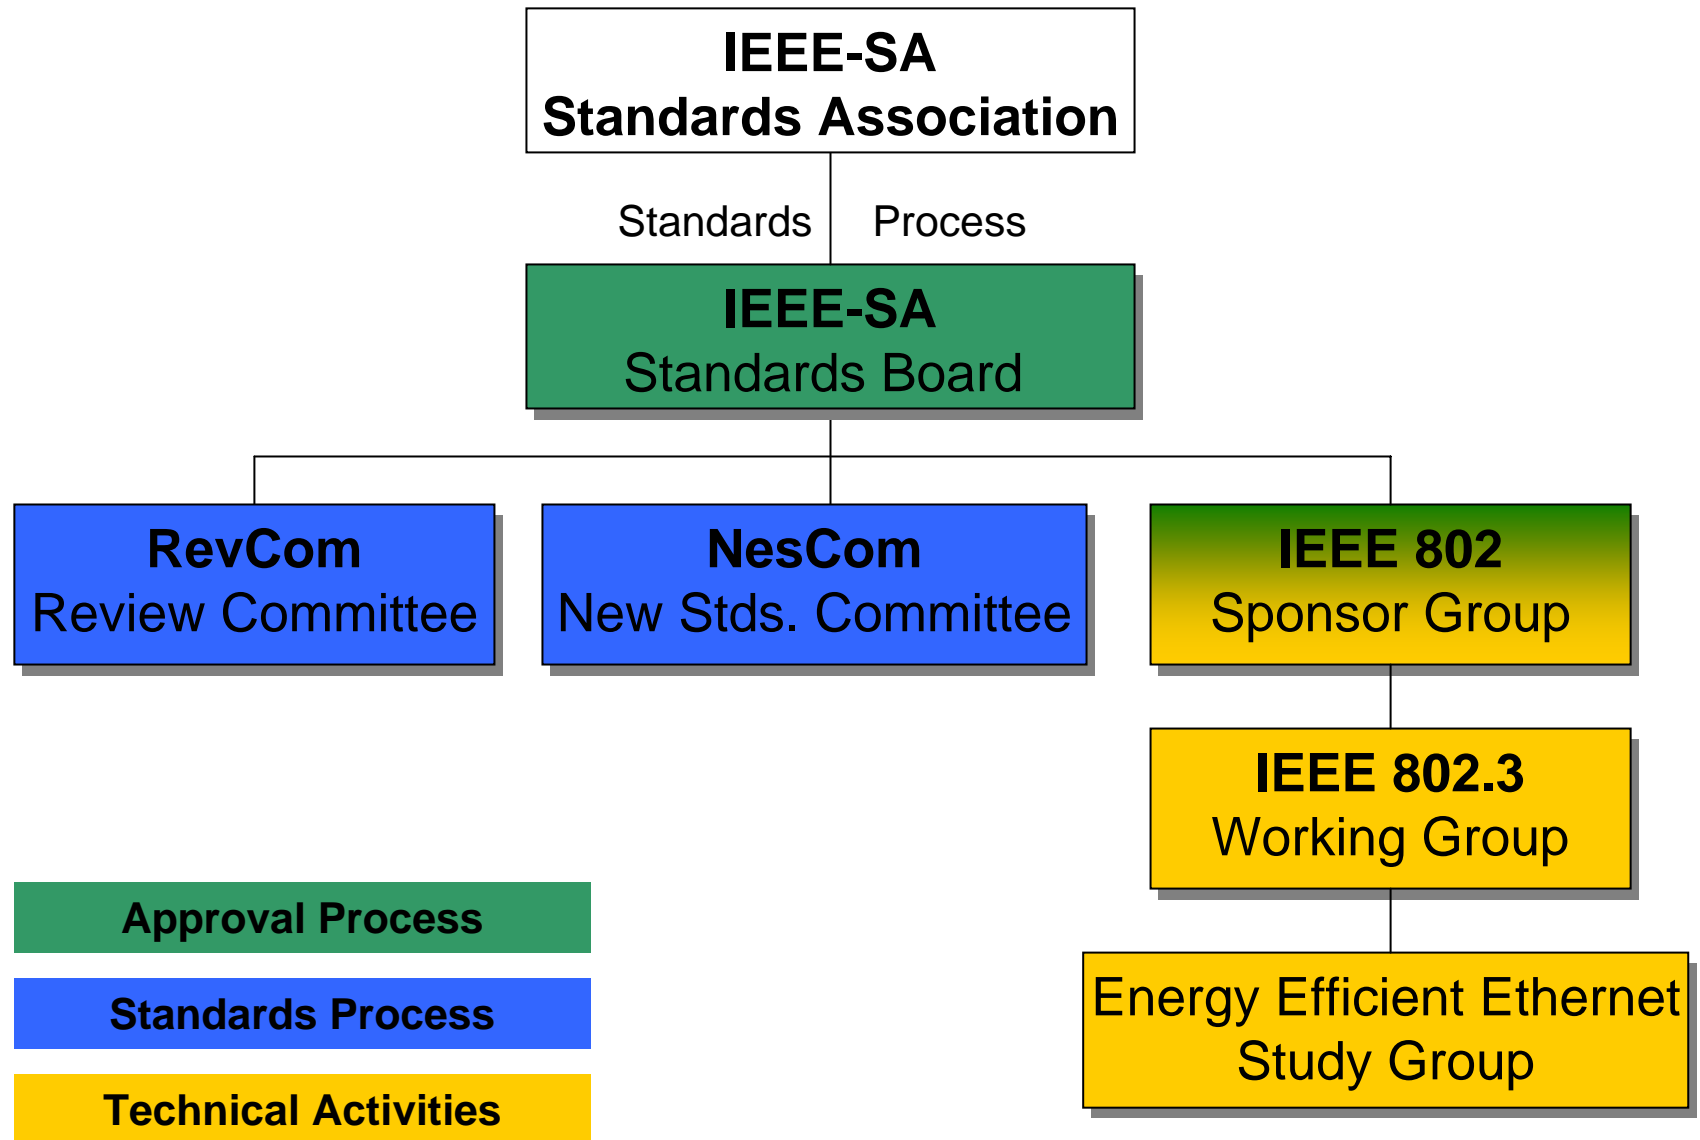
IEEE-SA
Standards Association

Standards Process

IEEE-SA
Standards Board

RevCom
Review Committee

NesCom
New Stds. Committee

IEEE 802
Sponsor Group

IEEE 802.3
Working Group

Energy Efficient Ethernet
Study Group

Approval Process

Standards Process

Technical Activities